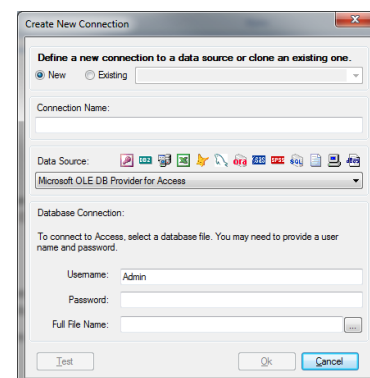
Create New Connection

Define a new connection to a data source or clone an existing one.

New Existing

Connection Name:

Data Source:

Microsoft OLE DB Provider for Access

Database Connection:

To connect to Access, select a database file. You may need to provide a user name and password.

Username: Admin

Password:

Full File Name:

...

Test

Ok

Cancel